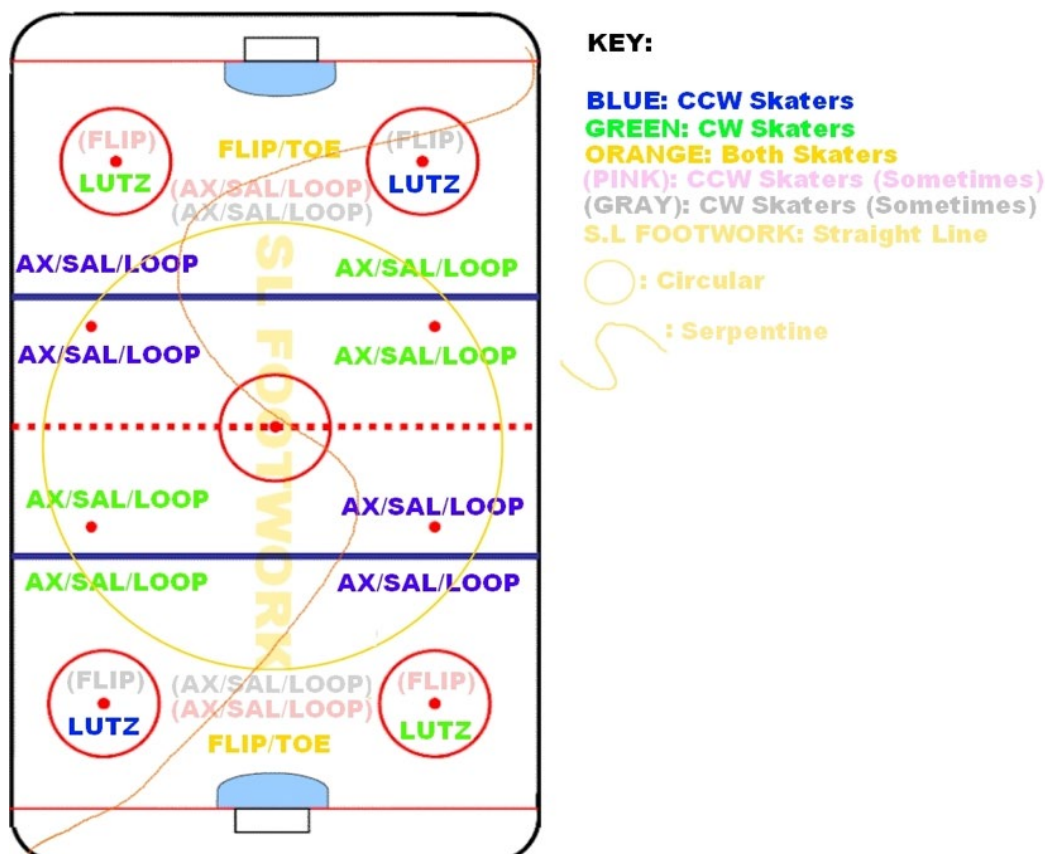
(FLIP)
LUTZ

FLIP/TOE
(AX/SAL/LOOP)
(AX/SAL/LOOP)

(FLIP)
LUTZ

AX/SAL/LOOP
AX/SAL/LOOP

SL FOOTWORK

AX/SAL/LOOP
AX/SAL/LOOP

AX/SAL/LOOP
AX/SAL/LOOP

AX/SAL/LOOP
AX/SAL/LOOP

(FLIP)
LUTZ

(AX/SAL/LOOP)
(AX/SAL/LOOP)
FLIP/TOE

(FLIP)
LUTZ

KEY:

BLUE: CCW Skaters
GREEN: CW Skaters
ORANGE: Both Skaters
(PINK): CCW Skaters (Sometimes)
(GRAY): CW Skaters (Sometimes)
S.L FOOTWORK: Straight Line
: Circular
: Serpentine